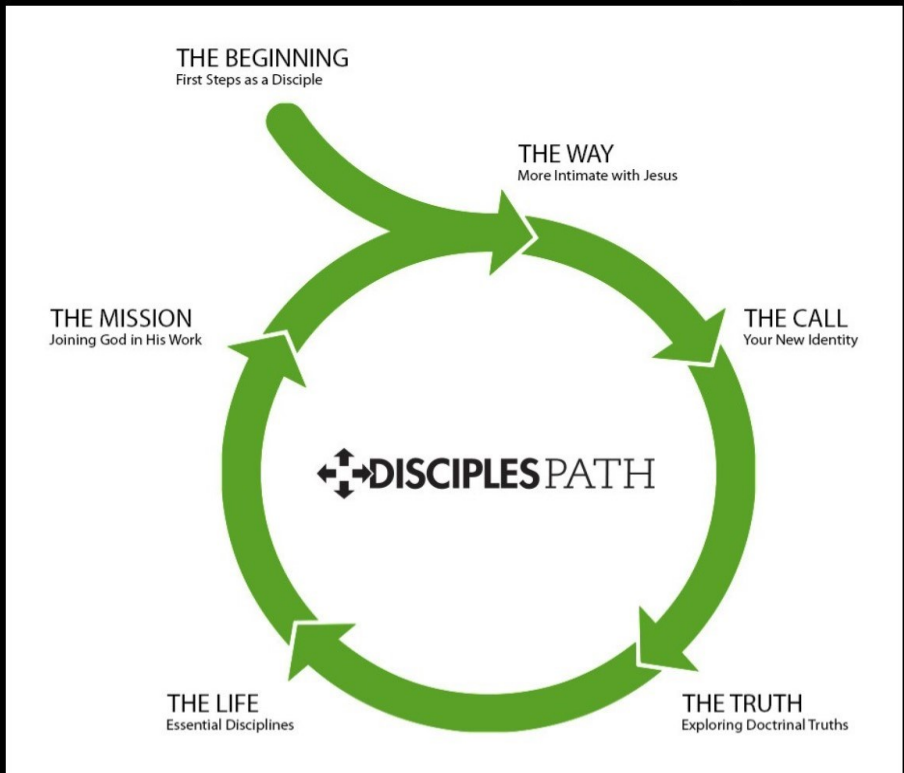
THE BEGINNING
First Steps as a Disciple

THE WAY
More Intimate with Jesus

THE MISSION
Joining God in His Work

THE CALL
Your New Identity

DISCIPLES PATH

THE LIFE
Essential Disciplines

THE TRUTH
Exploring Doctrinal Truths